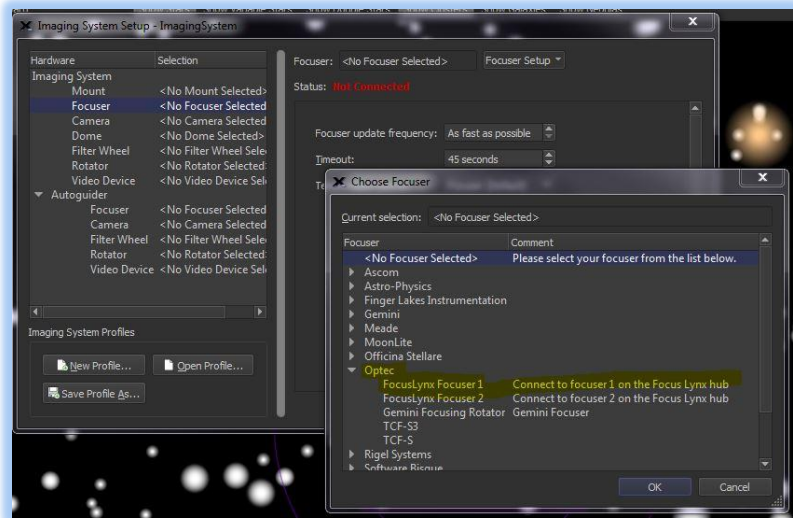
Imaging System Setup - ImagingSystem

| Hardware | Selection |
|---|---|
| Imaging System | |
| Mount | <No Mount Selected> |
| Focuser | <No Focuser Selected> |
| Camera | <No Camera Selected> |
| Dome | <No Dome Selected> |
| Filter Wheel | <No Filter Wheel Sele |
| Rotator | <No Rotator Selected> |
| Video Device | <No Video Device Sel |
| Autoguider | |
| Focuser | <No Focuser Selected> |
| Camera | <No Camera Selected> |
| Filter Wheel | <No Filter Wheel Sele |
| Rotator | <No Rotator Selected> |
| Video Device | <No Video Device Sel |

Imaging System Profiles

New Profile...
Open Profile...
Save Profile As...

Focuser: <No Focuser Selected>
Focuser Setup
Status: Not Connected

Focuser update frequency: As fast as possible
Timeout: 45 seconds
Te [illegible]

Choose Focuser

Current selection: <No Focuser Selected>

| Focuser | Comment |
|---|---|
| <No Focuser Selected> | Please select your focuser from the list below. |
| Ascom | |
| Astro-Physics | |
| Finger Lakes Instrumentation | |
| Gemini | |
| Meade | |
| MoonLite | |
| Officina Stellare | |
| Optec | |
| FocusLynx Focuser 1 | Connect to focuser 1 on the Focus Lynx hub |
| FocusLynx Focuser 2 | Connect to focuser 2 on the Focus Lynx hub |
| Gemini Focusing Rotator | Gemini Focuser |
| TCF-S3 | |
| TCF-S | |
| Rigel Systems | |
| Software Bisque | |

OK
Cancel